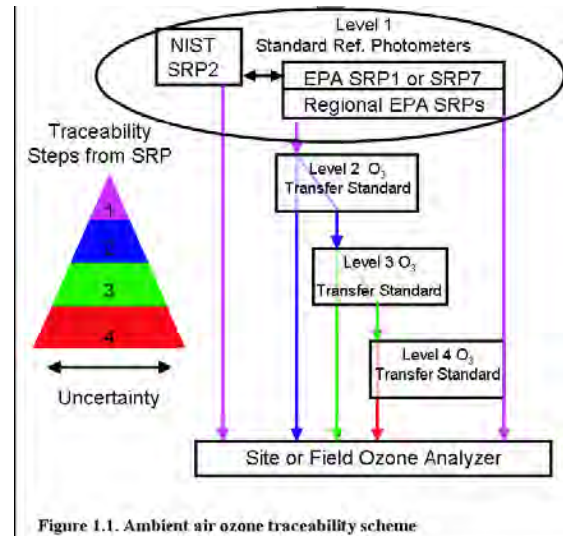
Level 1
Standard Ref. Photometers

NIST
SRP2

EPA SRP1 or SRP7

Regional EPA SRPs

Traceability
Steps from SRP

1

2

3

4

Uncertainty

Level 2 $O_3$
Transfer Standard

Level 3 $O_3$
Transfer Standard

Level 4 $O_3$
Transfer Standard

Site or Field Ozone Analyzer

Figure 1.1. Ambient air ozone traceability scheme